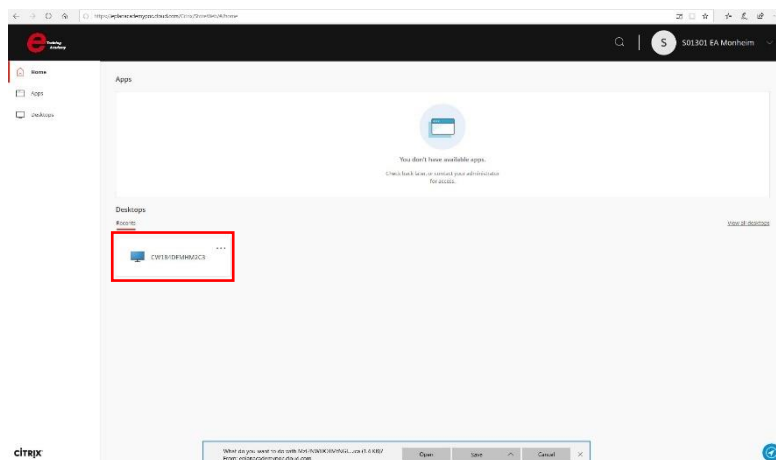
https://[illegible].cloud.com/Citrix/StoreWeb/#/home

S S01301 EA Monheim

Home
Apps
Desktops

Apps

You don't have available apps.
Check back later or contact your administrator for access.

Desktops
Recents
View all desktops

CW19PDFMHM3C3

citrix

What do you want to do with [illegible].ica (1.4 KB)?
From: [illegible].cloud.com
Open Save Cancel